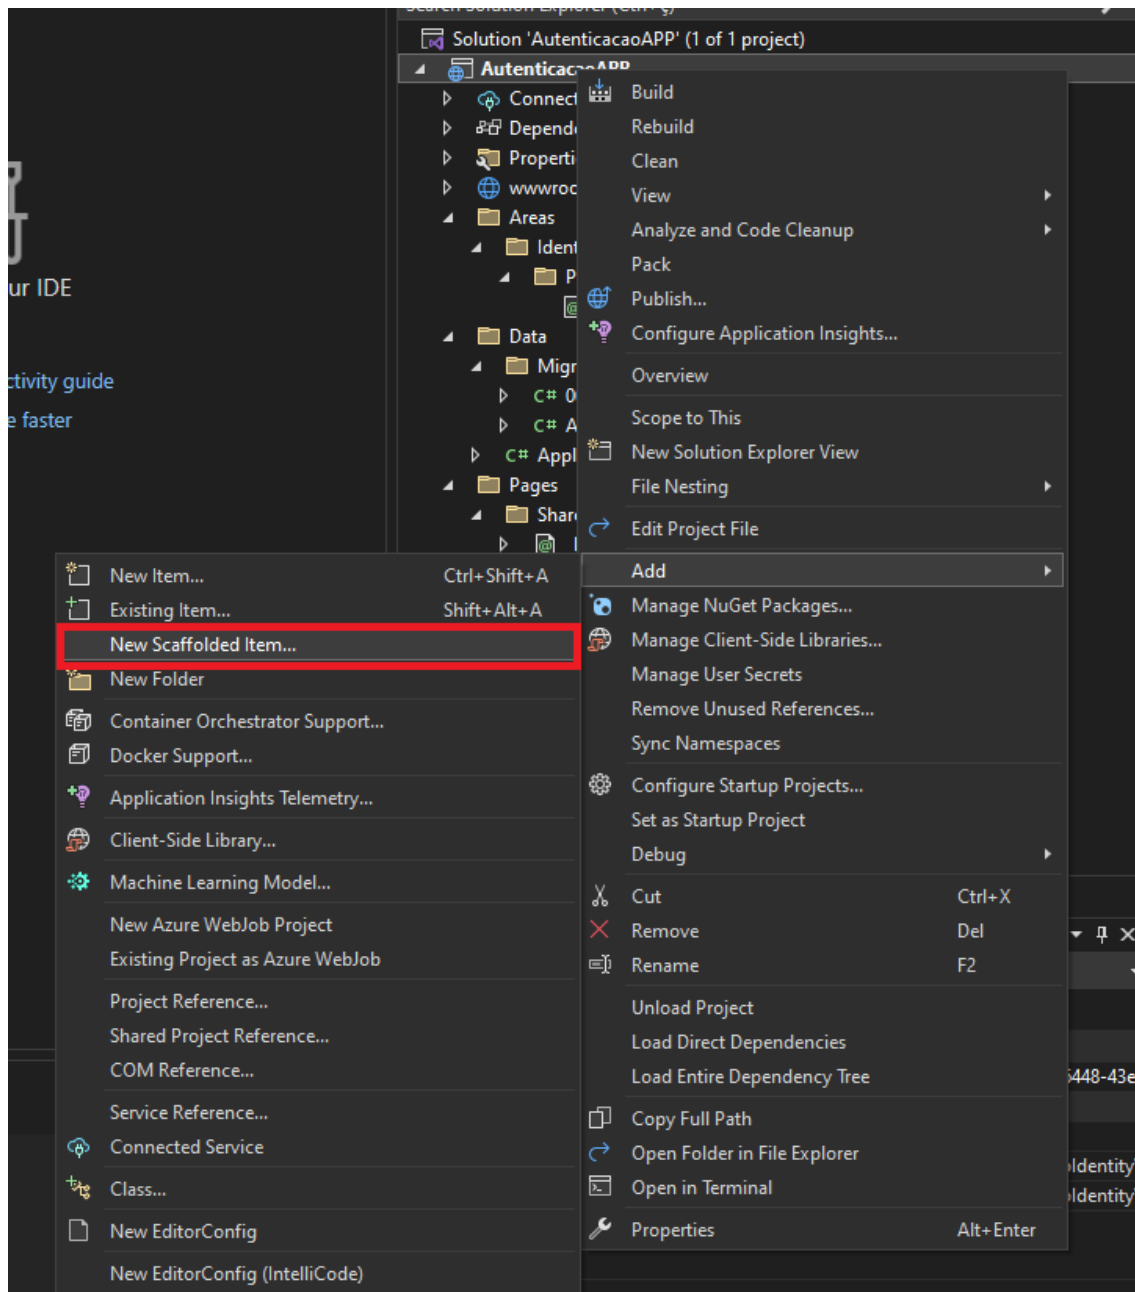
Solution 'AutenticacaoAPP' (1 of 1 project)
AutenticacaoAPP
Connect
Depend
Properti
wwwroo
Areas
Ident
P
Data
Migr
C# 0
C# A
C# Appl
Pages
Shar

ur IDE
ctivity guide
e faster

Build
Rebuild
Clean
View
Analyze and Code Cleanup
Pack
Publish...
Configure Application Insights...
Overview
Scope to This
New Solution Explorer View
File Nesting
Edit Project File
Add
Manage NuGet Packages...
Manage Client-Side Libraries...
Manage User Secrets
Remove Unused References...
Sync Namespaces
Configure Startup Projects...
Set as Startup Project
Debug
Cut Ctrl+X
Remove Del
Rename F2
Unload Project
Load Direct Dependencies
Load Entire Dependency Tree
Copy Full Path
Open Folder in File Explorer
Open in Terminal
Properties Alt+Enter

New Item... Ctrl+Shift+A
Existing Item... Shift+Alt+A
New Scaffolded Item...
New Folder
Container Orchestrator Support...
Docker Support...
Application Insights Telemetry...
Client-Side Library...
Machine Learning Model...
New Azure WebJob Project
Existing Project as Azure WebJob
Project Reference...
Shared Project Reference...
COM Reference...
Service Reference...
Connected Service
Class...
New EditorConfig
New EditorConfig (IntelliCode)

448-43e
ldentity
ldentity